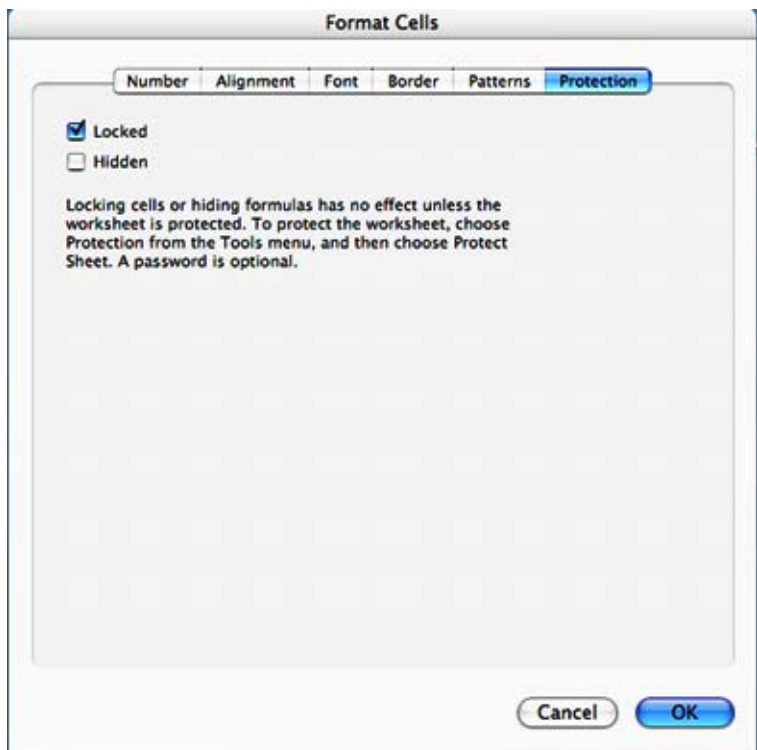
Format Cells

Number | Alignment | Font | Border | Patterns | Protection

Locked

Hidden

Locking cells or hiding formulas has no effect unless the worksheet is protected. To protect the worksheet, choose Protection from the Tools menu, and then choose Protect Sheet. A password is optional.

Cancel

OK